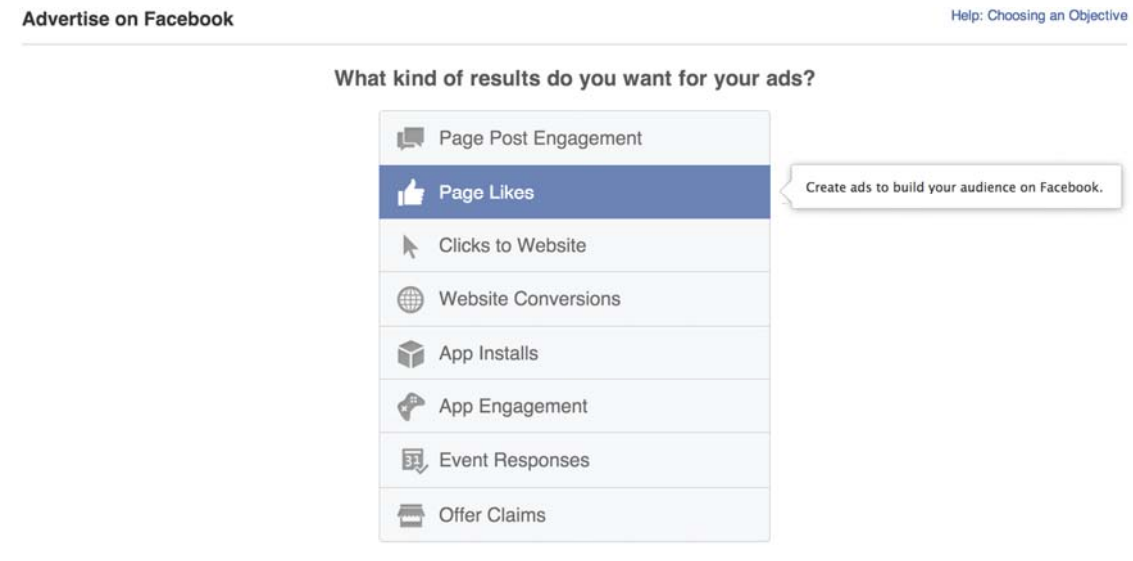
Advertise on Facebook

Help: Choosing an Objective

What kind of results do you want for your ads?

Page Post Engagement

Page Likes

Create ads to build your audience on Facebook.

Clicks to Website

Website Conversions

App Installs

App Engagement

31

Event Responses

Offer Claims